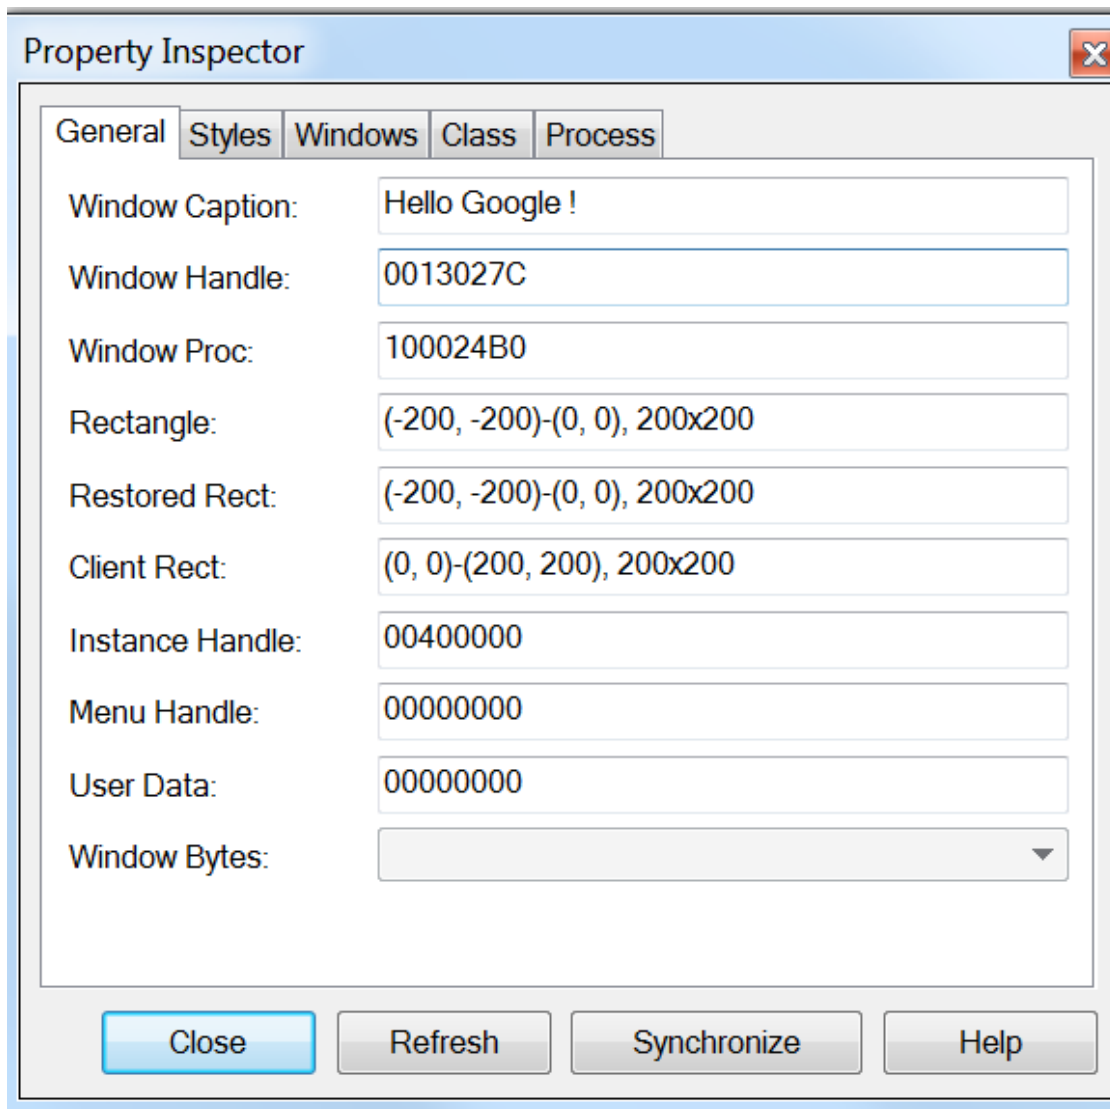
Property Inspector

General | Styles | Windows | Class | Process

Window Caption: Hello Google !
Window Handle: 0013027C
Window Proc: 100024B0
Rectangle: (-200, -200)-(0, 0), 200x200
Restored Rect: (-200, -200)-(0, 0), 200x200
Client Rect: (0, 0)-(200, 200), 200x200
Instance Handle: 00400000
Menu Handle: 00000000
User Data: 00000000
Window Bytes:

Close | Refresh | Synchronize | Help